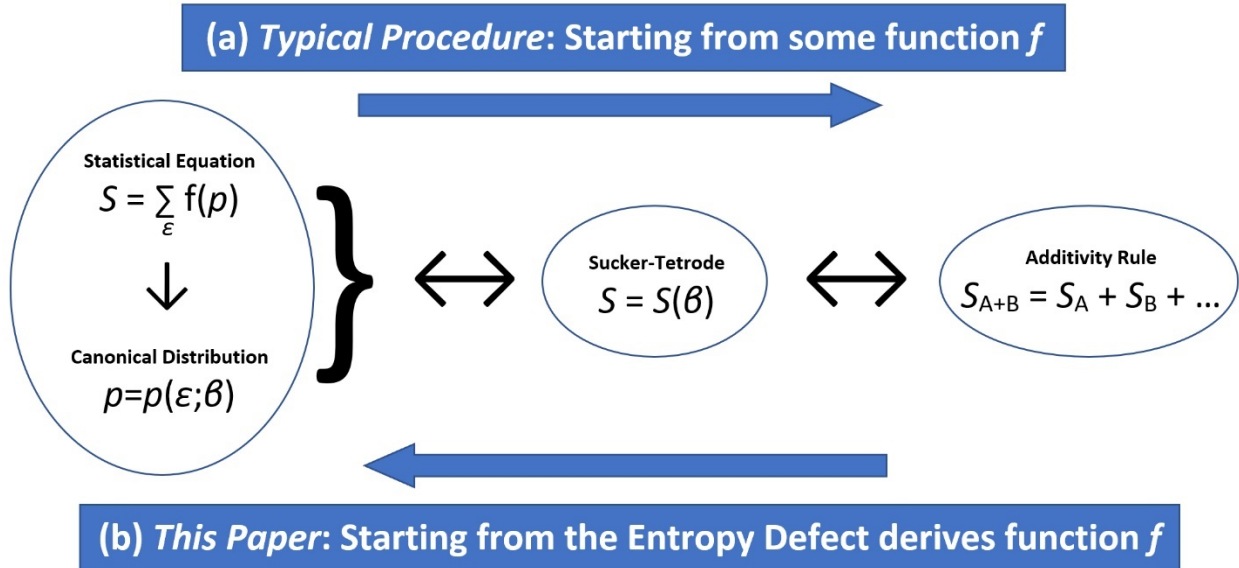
(a) *Typical Procedure*: Starting from some function *f*

Statistical Equation
$S = \sum_{\varepsilon} f(p)$

Canonical Distribution
$p=p(\varepsilon;\beta)$

Sucker-Tetrode
$S = S(\beta)$

Additivity Rule
$S_{A+B} = S_A + S_B + \ldots$

(b) *This Paper*: Starting from the Entropy Defect derives function *f*